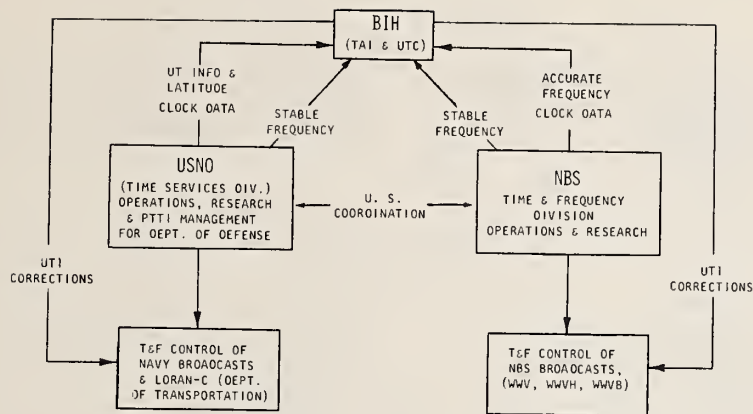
BIH
(TAI & UTC)

UT INFO & LATITUDE
CLOCK OATA

STABLE FREQUENCY

STABLE FREQUENCY

ACCURATE FREQUENCY
CLOCK OATA

USNO
(TIME SERVICES OIV.)
OPERATIONS, RESEARCH & PTTI MANAGEMENT FOR OEPT. OF OEFENSE

U. S. COOROINATION

NBS
TIME & FREQUENCY OIVISION
OPERATIONS & RESEARCH

UT1 CORRECTIONS

UT1 CORRECTIONS

T&F CONTROL OF NAVY BROAOCASTS & LORAN-C (OEPT. OF TRANSPORTATION)

T&F CONTROL OF NBS BROAOCASTS, (WWV, WWVH, WWVB)